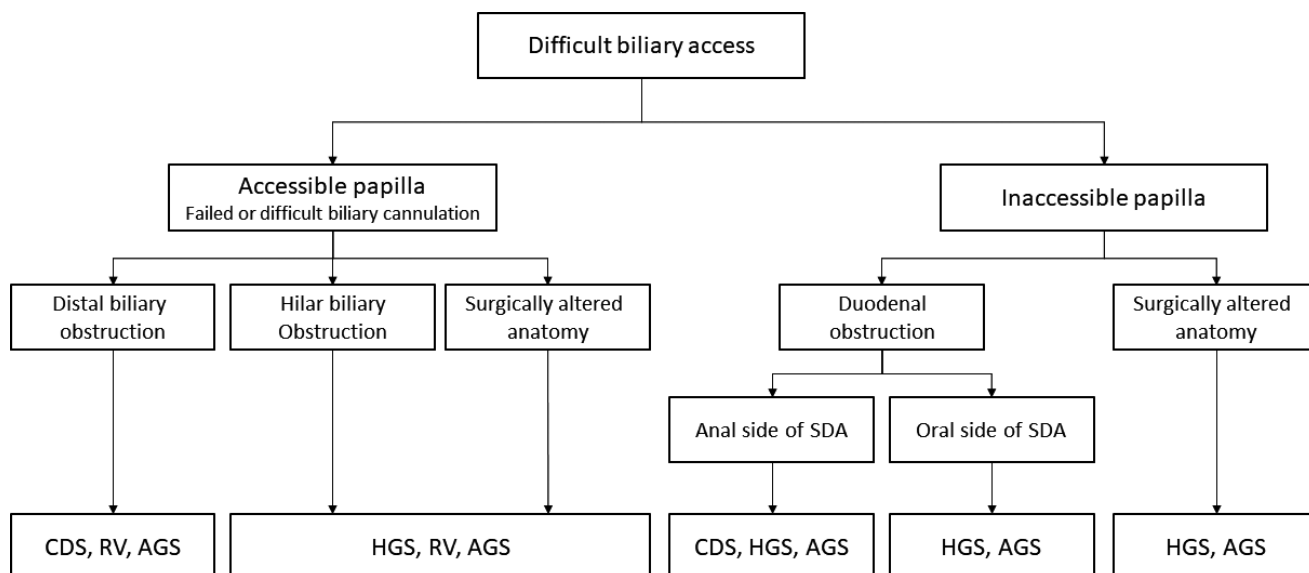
Difficult biliary access

Accessible papilla
Failed or difficult biliary cannulation

Inaccessible papilla

Distal biliary obstruction

Hilar biliary Obstruction

Surgically altered anatomy

Duodenal obstruction

Surgically altered anatomy

Anal side of SDA

Oral side of SDA

CDS, RV, AGS

HGS, RV, AGS

CDS, HGS, AGS

HGS, AGS

HGS, AGS